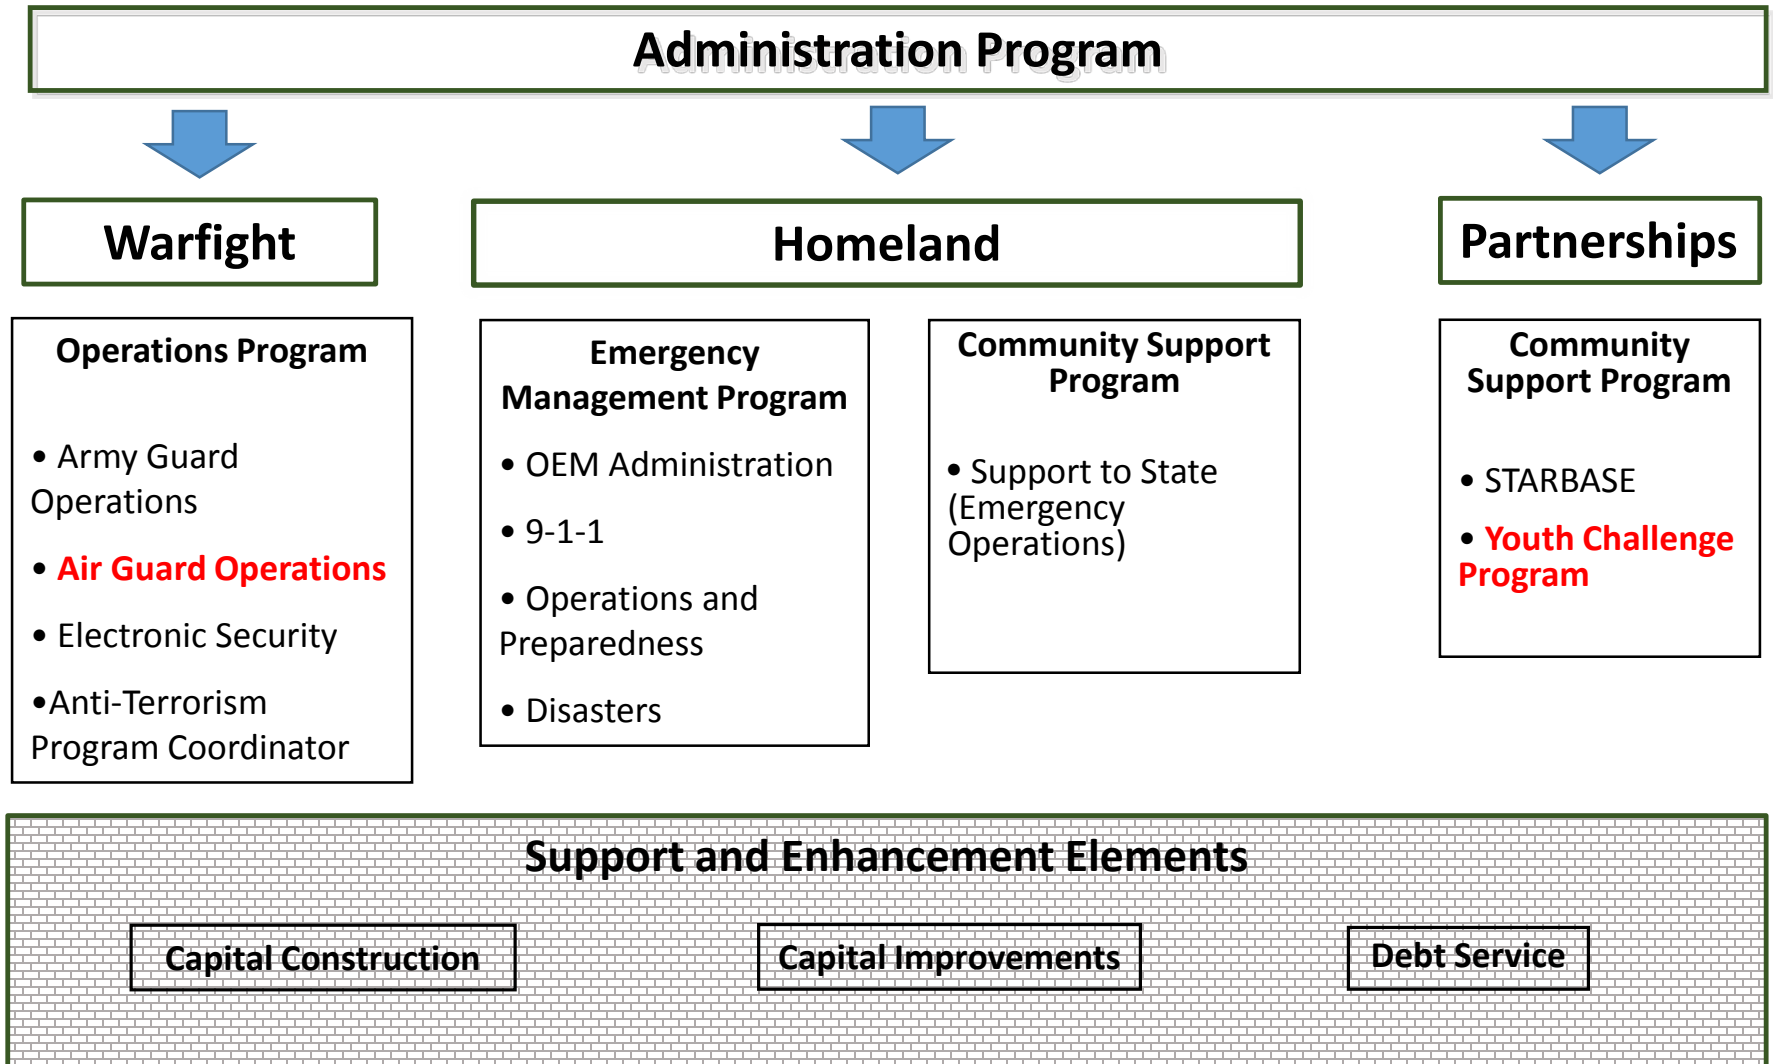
Administration Program

Warfight

Homeland

Partnerships

Operations Program

• Army Guard Operations

• Air Guard Operations

• Electronic Security

•Anti-Terrorism Program Coordinator

Emergency Management Program

• OEM Administration

• 9-1-1

• Operations and Preparedness

• Disasters

Community Support Program

• Support to State (Emergency Operations)

Community Support Program

• STARBASE

• Youth Challenge Program

Support and Enhancement Elements

Capital Construction

Capital Improvements

Debt Service